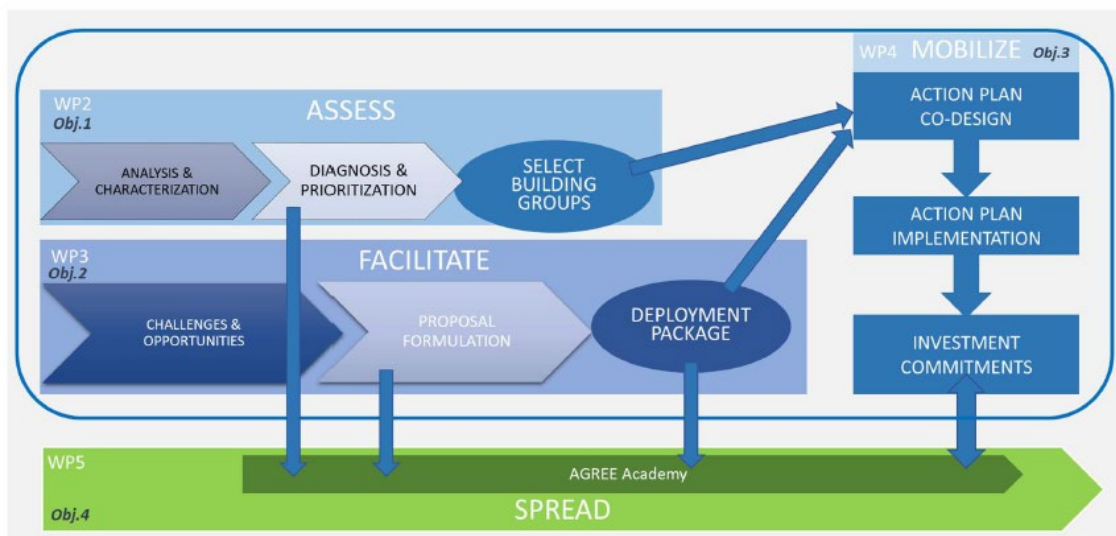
WP4 MOBILIZE Obj.3

ACTION PLAN CO-DESIGN

ACTION PLAN IMPLEMENTATION

INVESTMENT COMMITMENTS

WP2 Obj.1

ASSESS

ANALYSIS & CHARACTERIZATION

DIAGNOSIS & PRIORITIZATION

SELECT BUILDING GROUPS

WP3 Obj.2

FACILITATE

CHALLENGES & OPPORTUNITIES

PROPOSAL FORMULATION

DEPLOYMENT PACKAGE

WP5

AGREE Academy

Obj.4

SPREAD